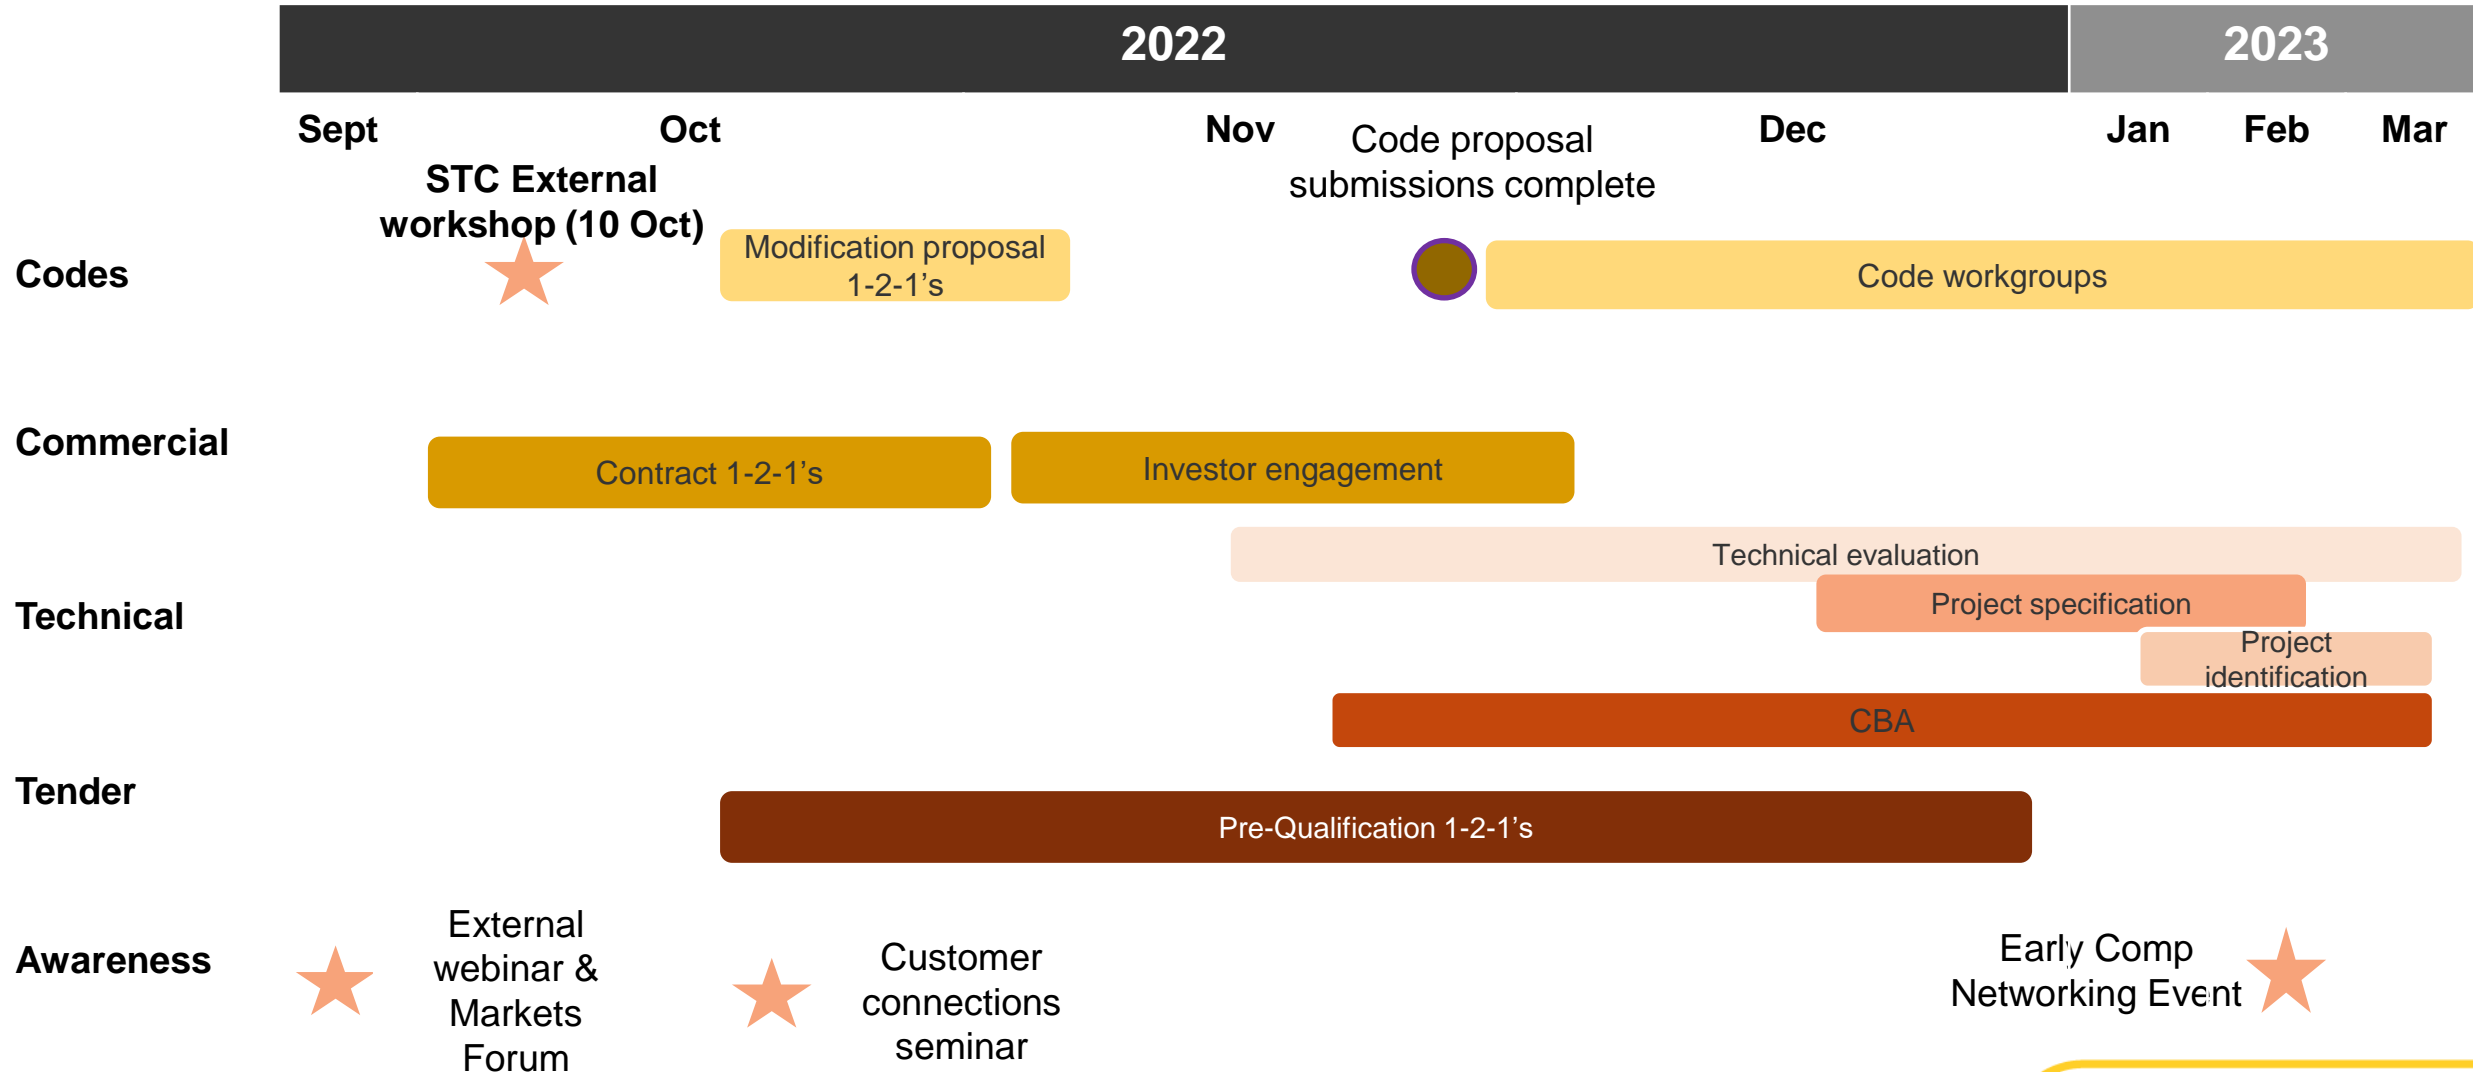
2022

2023

Sept

Oct

Nov

Dec

Jan

Feb

Mar

STC External workshop (10 Oct)

Code proposal submissions complete

Codes

Modification proposal 1-2-1’s

Code workgroups

Commercial

Contract 1-2-1’s

Investor engagement

Technical evaluation

Technical

Project specification

Project identification

CBA

Tender

Pre-Qualification 1-2-1’s

Awareness

External webinar & Markets Forum

Customer connections seminar

Early Comp Networking Event